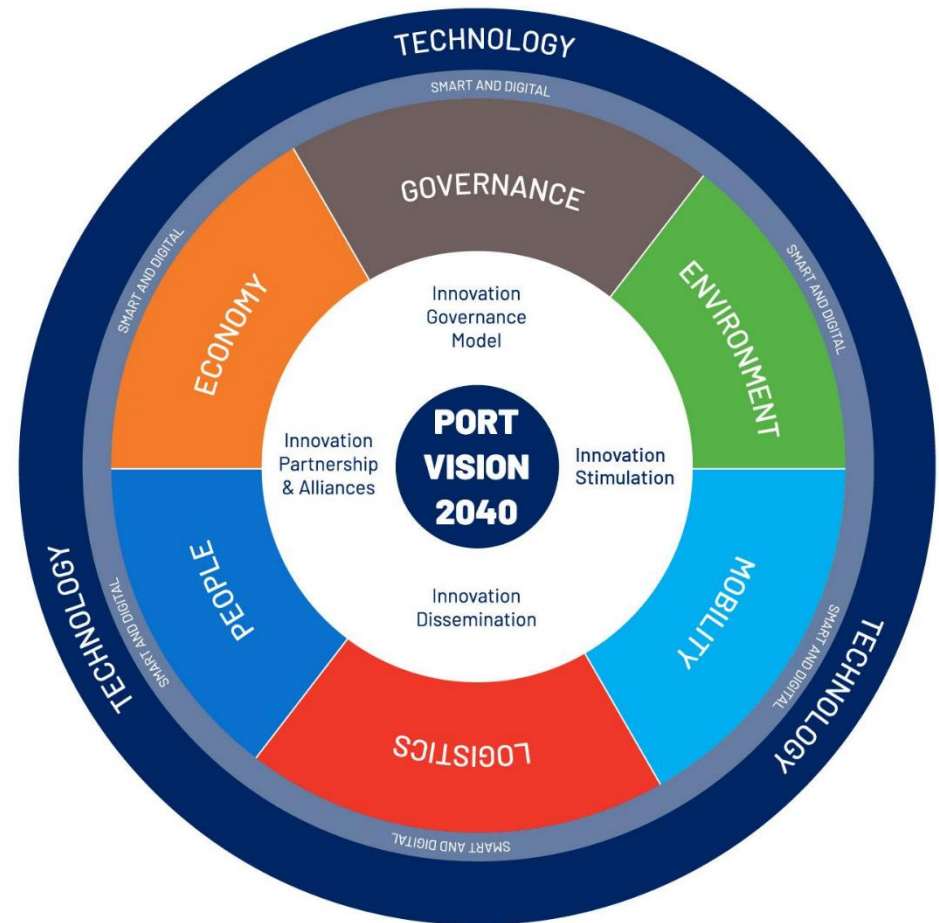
TECHNOLOGY

SMART AND DIGITAL

GOVERNANCE

ECONOMY

ENVIRONMENT

SMART AND DIGITAL

SMART AND DIGITAL

Innovation Governance Model

Innovation Partnership & Alliances

PORT VISION 2040

Innovation Stimulation

Innovation Dissemination

PEOPLE

MOBILITY

LOGISTICS

TECHNOLOGY

SMART AND DIGITAL

SMART AND DIGITAL

TECHNOLOGY

SMART AND DIGITAL